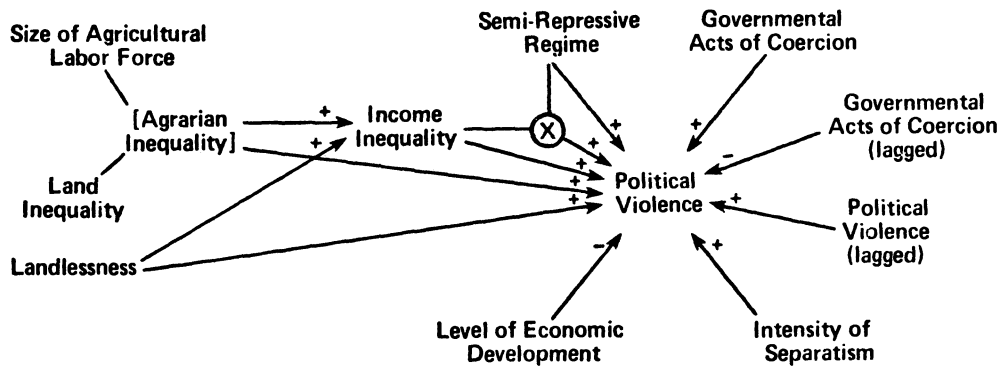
Size of Agricultural Labor Force

Semi-Repressive Regime

Governmental Acts of Coercion

[Agrarian Inequality]

+

Income Inequality

X

+

+

+

+

+

+

Governmental Acts of Coercion (lagged)

–

Land Inequality

Political Violence

+

Political Violence (lagged)

Landlessness

–

+

Level of Economic Development

Intensity of Separatism